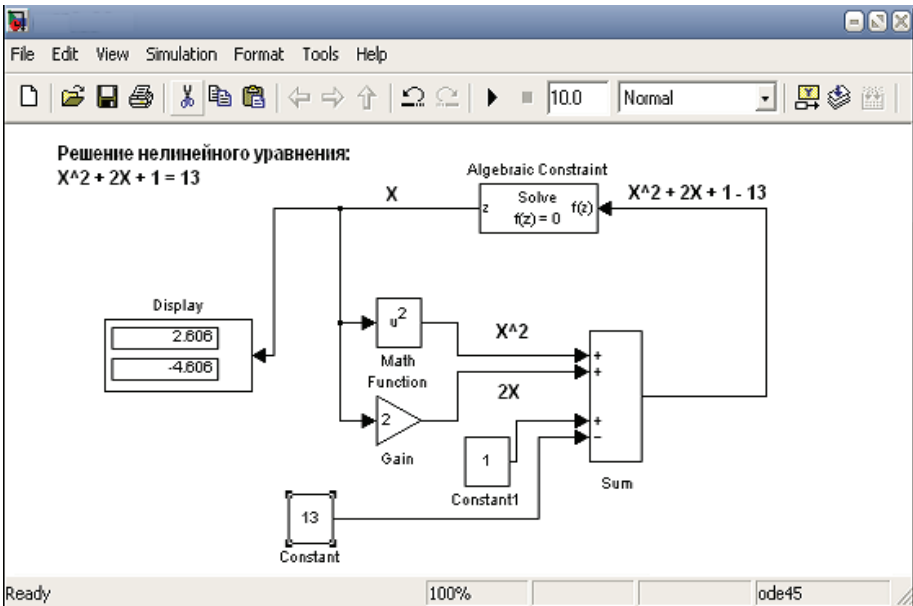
File Edit View Simulation Format Tools Help

10.0 Normal

Решение нелинейного уравнения:
X^2 + 2X + 1 = 13

Algebraic Constraint

X

z Solve f(z) = 0 f(z)

X^2 + 2X + 1 - 13

Display

2.606

-4.606

$u^2$

Math Function

X^2

2X

2

Gain

+
+
+
-

1

Constant1

Sum

13

Constant

Ready 100% ode45